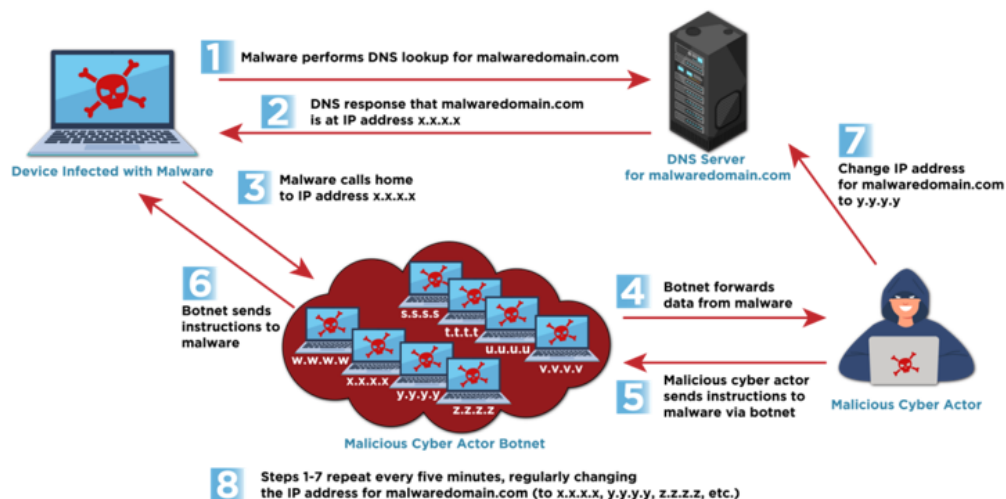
1 Malware performs DNS lookup for malwaredomain.com

2 DNS response that malwaredomain.com is at IP address x.x.x.x

Device Infected with Malware

DNS Server for malwaredomain.com

3 Malware calls home to IP address x.x.x.x

7 Change IP address for malwaredomain.com to y.y.y.y

6 Botnet sends instructions to malware

s.s.s.s

t.t.t.t

u.u.u.u

v.v.v.v

w.w.w.w

x.x.x.x

y.y.y.y

z.z.z.z

4 Botnet forwards data from malware

5 Malicious cyber actor sends instructions to malware via botnet

Malicious Cyber Actor

Malicious Cyber Actor Botnet

8 Steps 1-7 repeat every five minutes, regularly changing the IP address for malwaredomain.com (to x.x.x.x, y.y.y.y, z.z.z.z, etc.)